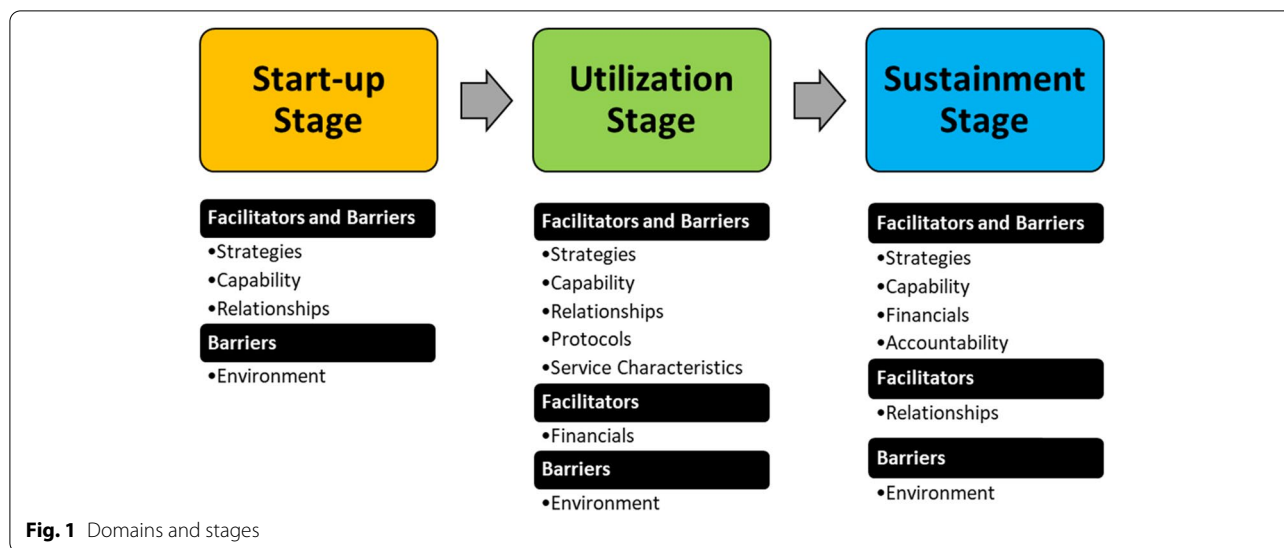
Start-up Stage

Facilitators and Barriers
•Strategies
•Capability
•Relationships

Barriers
•Environment

Utilization Stage

Facilitators and Barriers
•Strategies
•Capability
•Relationships
•Protocols
•Service Characteristics

Facilitators
•Financials

Barriers
•Environment

Sustainment Stage

Facilitators and Barriers
•Strategies
•Capability
•Financials
•Accountability

Facilitators
•Relationships

Barriers
•Environment

Fig. 1 Domains and stages